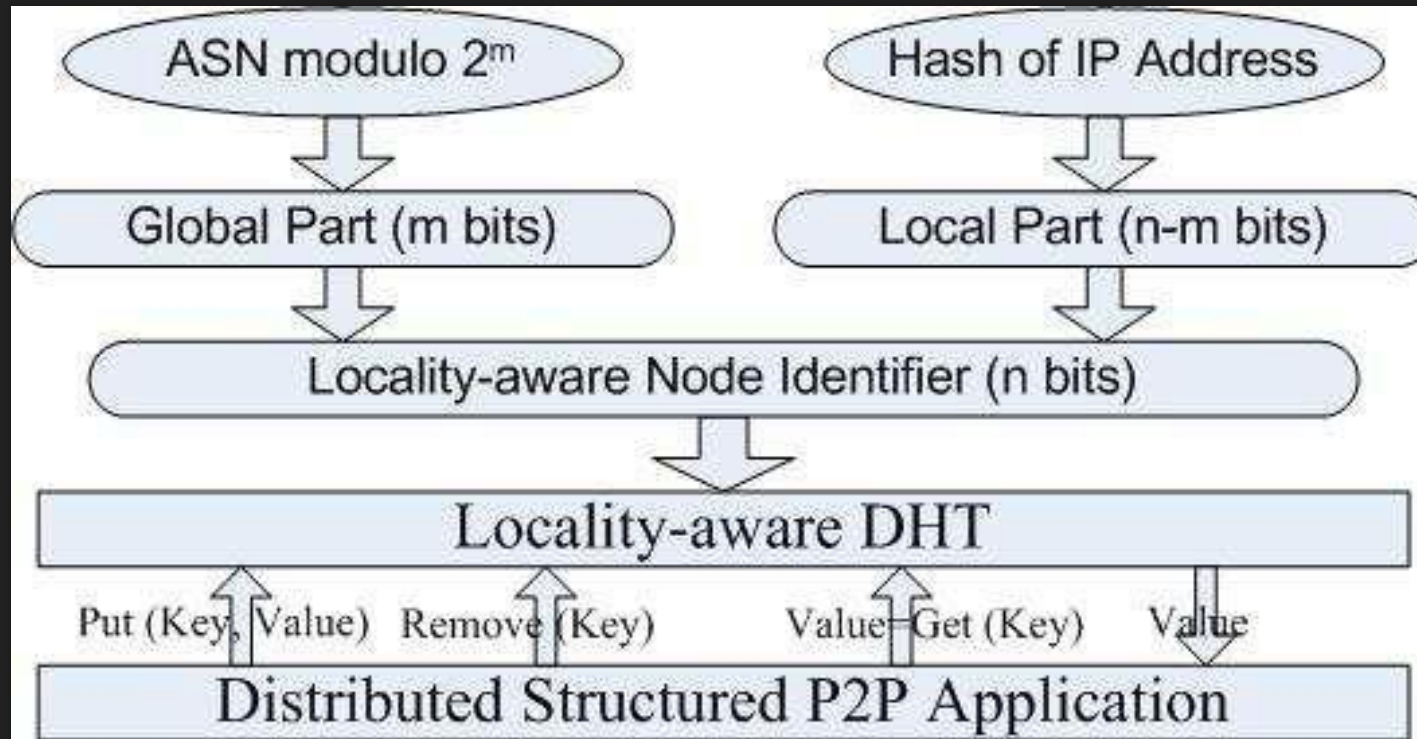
ASN modulo $2^m$

Hash of IP Address

Global Part (m bits)

Local Part (n-m bits)

Locality-aware Node Identifier (n bits)

Locality-aware DHT

Put (Key, Value) Remove (Key) Value=Get (Key) Value

Distributed Structured P2P Application